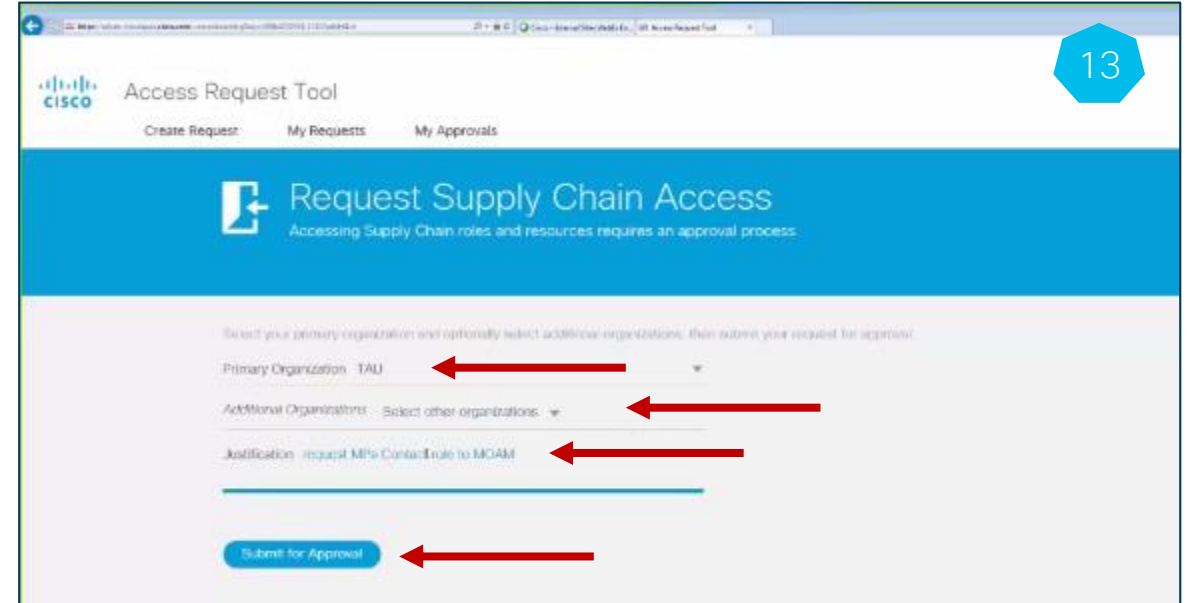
13

cisco Access Request Tool

Create Request My Requests My Approvals

Request Supply Chain Access
Accessing Supply Chain roles and resources requires an approval process

Select your primary organization and optionally select additional organizations, then submit your request for approval.

Primary Organization TAU

Additional Organizations Select other organizations

Justification request MPs Contact role to MOAM

Submit for Approval